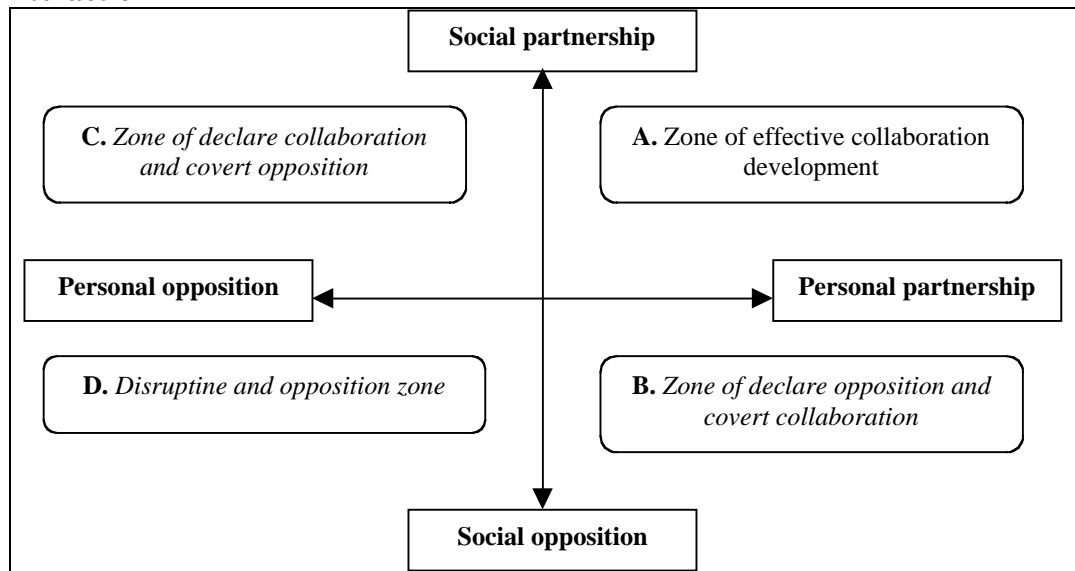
Social partnership

C. *Zone of declare collaboration and covert opposition*

A. Zone of effective collaboration development

Personal opposition

Personal partnership

D. *Disruptine and opposition zone*

B. *Zone of declare opposition and covert collaboration*

Social opposition